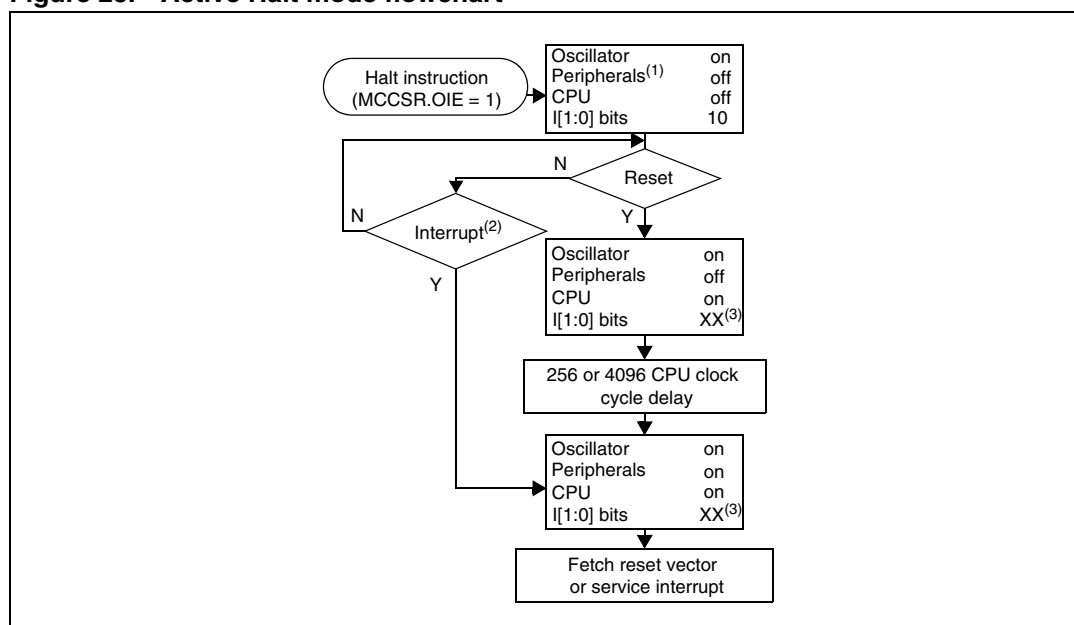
Figure 28. Active Halt mode flowchart

Halt instruction (MCCSR.OIE = 1)

| | |
|---|---|
| Oscillator | on |
| Peripherals$^{(1)}$ | off |
| CPU | off |
| I[1:0] bits | 10 |

N

Reset

N

Interrupt$^{(2)}$

Y

Y

| | |
|---|---|
| Oscillator | on |
| Peripherals | off |
| CPU | on |
| I[1:0] bits | XX$^{(3)}$ |

256 or 4096 CPU clock cycle delay

| | |
|---|---|
| Oscillator | on |
| Peripherals | on |
| CPU | on |
| I[1:0] bits | XX$^{(3)}$ |

Fetch reset vector or service interrupt